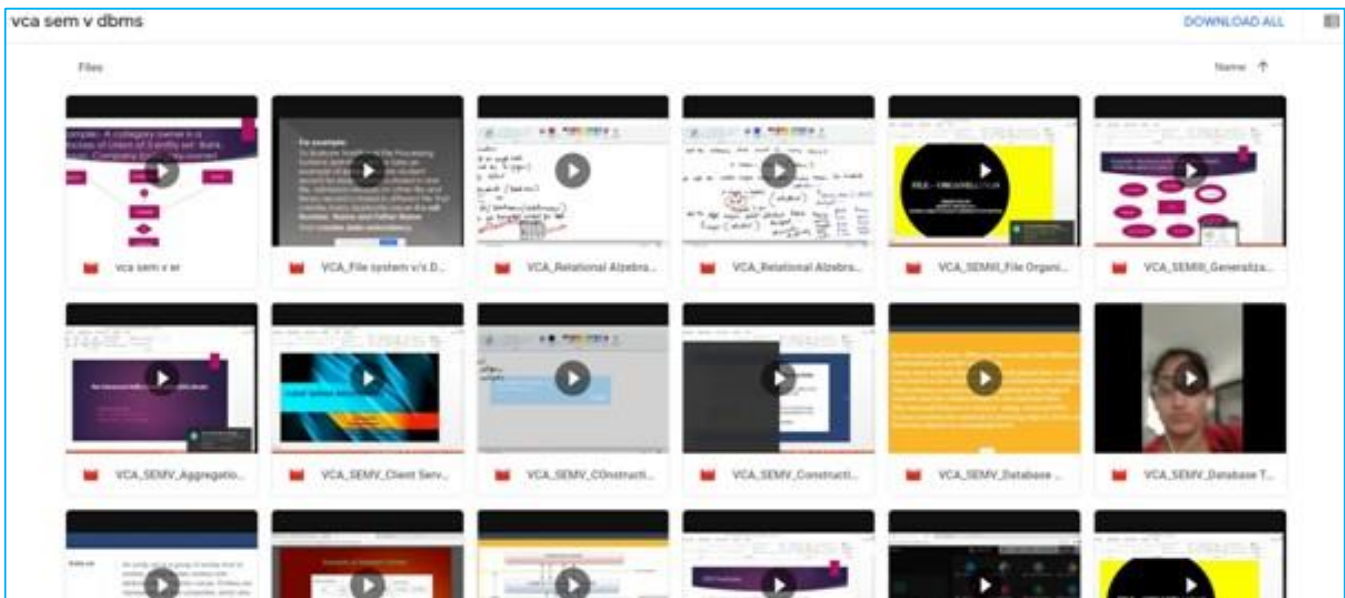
vca sem v dbms

DOWNLOAD ALL

Files

Name ↑

xample:- A category owner is a subset of Union of 3 entity set: Bank, Person, Company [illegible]

For example:
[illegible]

FILE ORGANIZATION

vca sem v er

VCA_File system v/s D...

VCA_Relational Alzebra...

VCA_Relational Alzebra...

VCA_SEMIII_File Organi...

VCA_SEMIII_Generaliza...

VCA_SEMV_Aggregatio...

VCA_SEMV_Client Serv...

VCA_SEMV_COnstructi...

VCA_SEMV_Constructi...

VCA_SEMV_Database ...

VCA_SEMV_Database T...